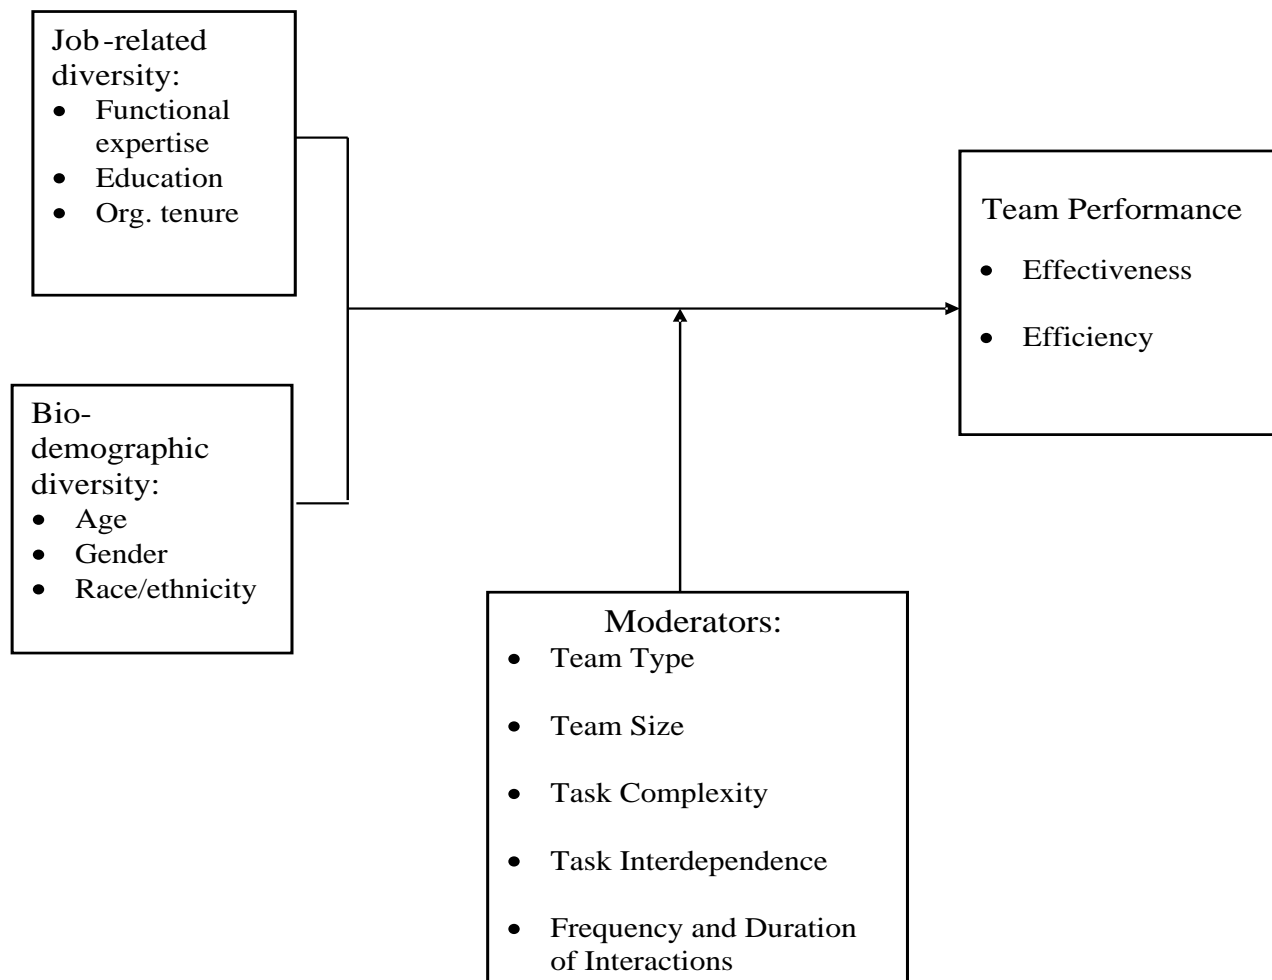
Job-related diversity:
- Functional expertise
- Education
- Org. tenure

Bio-demographic diversity:
- Age
- Gender
- Race/ethnicity

Team Performance
- Effectiveness
- Efficiency

Moderators:
- Team Type
- Team Size
- Task Complexity
- Task Interdependence
- Frequency and Duration of Interactions